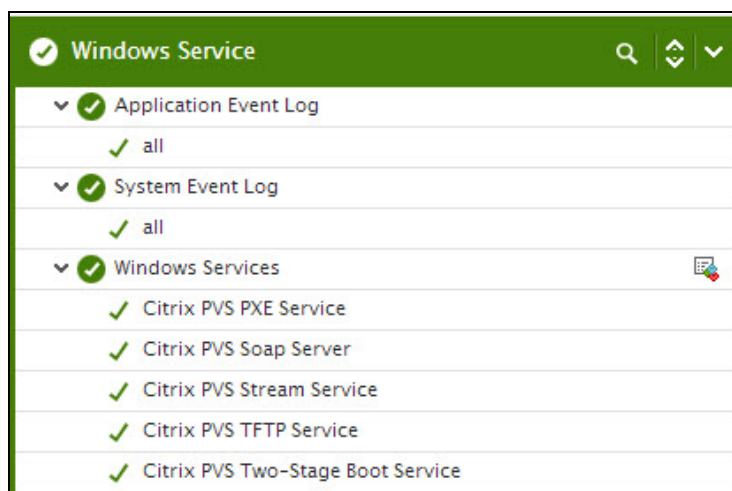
Windows Service

Application Event Log

all

System Event Log

all

Windows Services

Citrix PVS PXE Service

Citrix PVS Soap Server

Citrix PVS Stream Service

Citrix PVS TFTP Service

Citrix PVS Two-Stage Boot Service